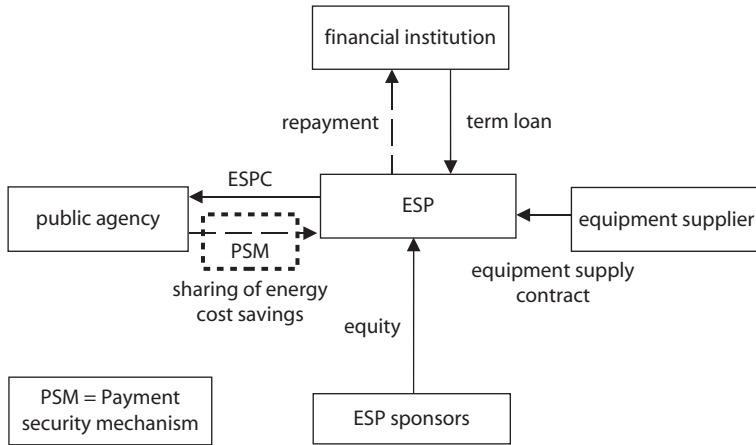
financial institution

repayment

term loan

ESPC

public agency

ESP

equipment supplier

PSM

sharing of energy cost savings

equipment supply contract

equity

PSM = Payment security mechanism

ESP sponsors